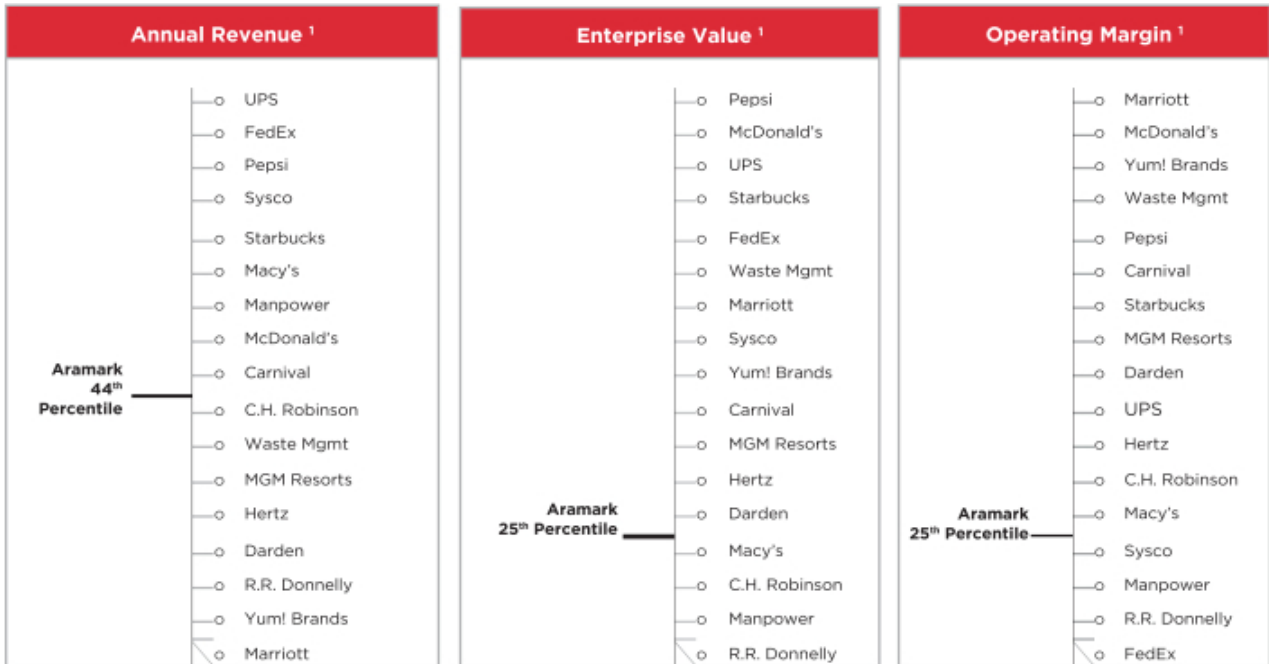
Annual Revenue $^1$

UPS
FedEx
Pepsi
Sysco
Starbucks
Macy's
Manpower
McDonald's
Carnival
C.H. Robinson
Waste Mgmt
MGM Resorts
Hertz
Darden
R.R. Donnelly
Yum! Brands
Marriott

Aramark 44$^{th}$ Percentile

Enterprise Value $^1$

Pepsi
McDonald's
UPS
Starbucks
FedEx
Waste Mgmt
Marriott
Sysco
Yum! Brands
Carnival
MGM Resorts
Hertz
Darden
Macy's
C.H. Robinson
Manpower
R.R. Donnelly

Aramark 25$^{th}$ Percentile

Operating Margin $^1$

Marriott
McDonald's
Yum! Brands
Waste Mgmt
Pepsi
Carnival
Starbucks
MGM Resorts
Darden
UPS
Hertz
C.H. Robinson
Macy's
Sysco
Manpower
R.R. Donnelly
FedEx

Aramark 25$^{th}$ Percentile